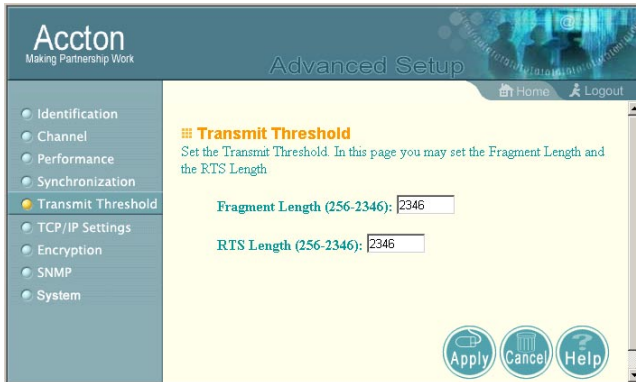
Accton
Making Partnership Work

Advanced Setup

Home Logout

Identification
Channel
Performance
Synchronization
Transmit Threshold
TCP/IP Settings
Encryption
SNMP
System

Transmit Threshold

Set the Transmit Threshold. In this page you may set the Fragment Length and the RTS Length

Fragment Length (256-2346): 2346

RTS Length (256-2346): 2346

Apply Cancel Help